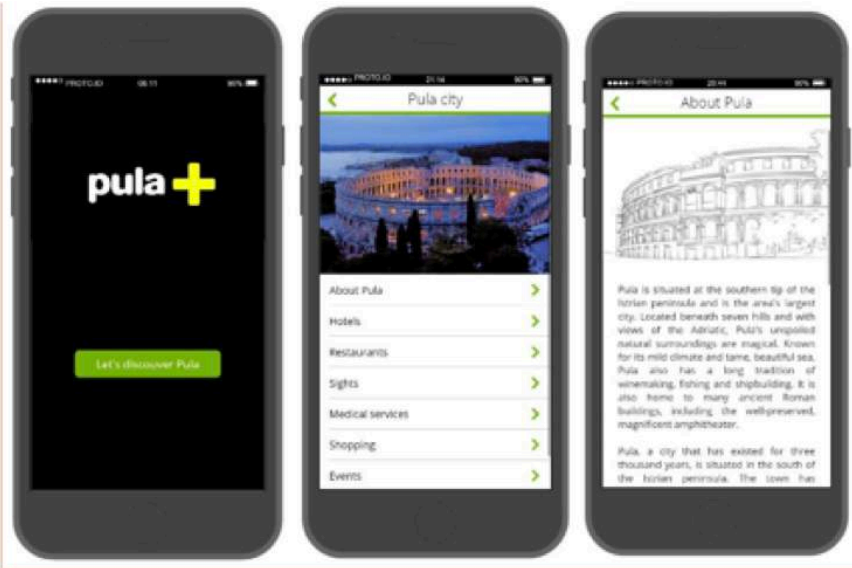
●●●●○ PROTO.IO 06:11 90%

pula

Let's discover Pula

●●●●○ PROTO.IO 21:14 90%

Pula city

About Pula

Hotels

Restaurants

Sights

Medical services

Shopping

Events

●●●●○ PROTO.IO 20:44 90%

About Pula

Pula is situated at the southern tip of the Istrian peninsula and is the area's largest city. Located beneath seven hills and with views of the Adriatic, Pula's unspoiled natural surroundings are magical. Known for its mild climate and tame, beautiful sea, Pula also has a long tradition of winemaking, fishing and shipbuilding. It is also home to many ancient Roman buildings, including the well-preserved, magnificent amphitheater.

Pula, a city that has existed for three thousand years, is situated in the south of the Istrian peninsula. The town has